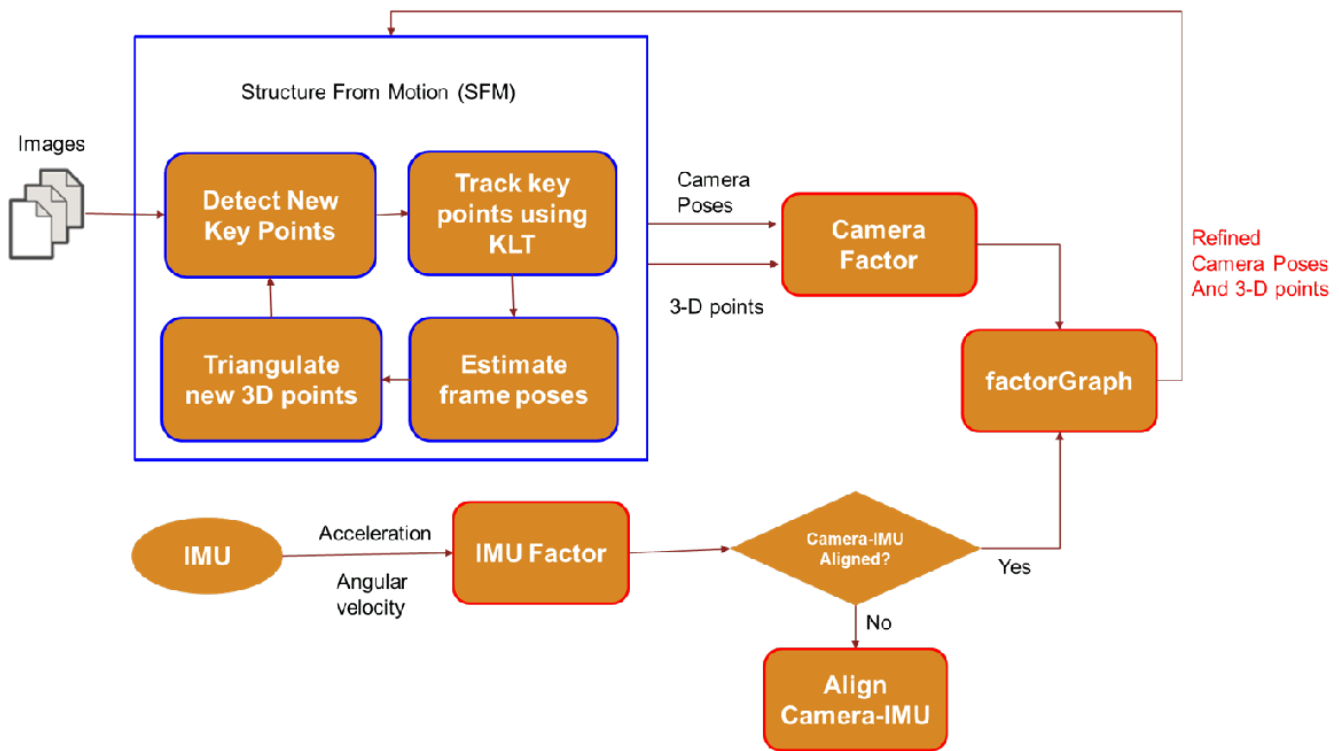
Structure From Motion (SFM)

Images

Detect New Key Points

Track key points using KLT

Triangulate new 3D points

Estimate frame poses

Camera Poses

3-D points

Camera Factor

Refined Camera Poses And 3-D points

factorGraph

IMU

Acceleration

Angular velocity

IMU Factor

Camera-IMU Aligned?

Yes

No

Align Camera-IMU